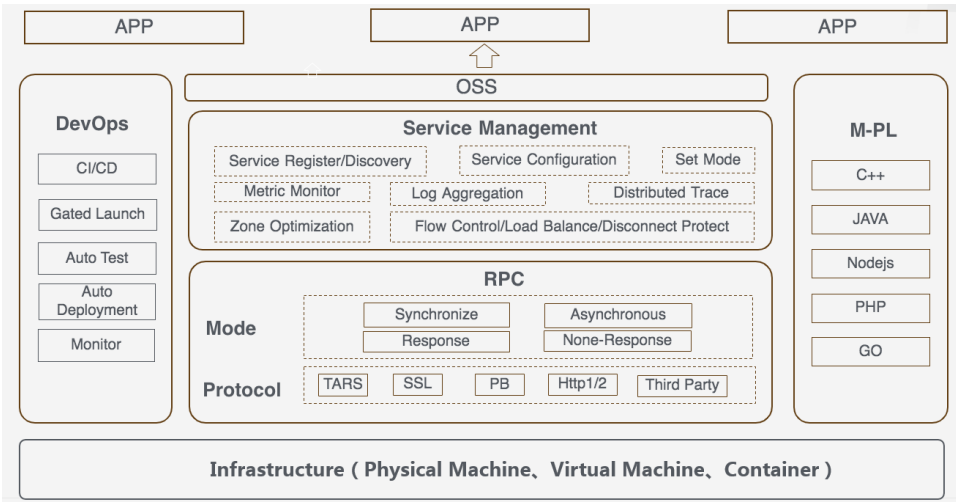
APP

APP

APP

OSS

DevOps

CI/CD

Gated Launch

Auto Test

Auto Deployment

Monitor

Service Management

Service Register/Discovery

Service Configuration

Set Mode

Metric Monitor

Log Aggregation

Distributed Trace

Zone Optimization

Flow Control/Load Balance/Disconnect Protect

RPC

Mode

Synchronize

Asynchronous

Response

None-Response

Protocol

TARS

SSL

PB

Http1/2

Third Party

M-PL

C++

JAVA

Nodejs

PHP

GO

Infrastructure ( Physical Machine、Virtual Machine、Container )